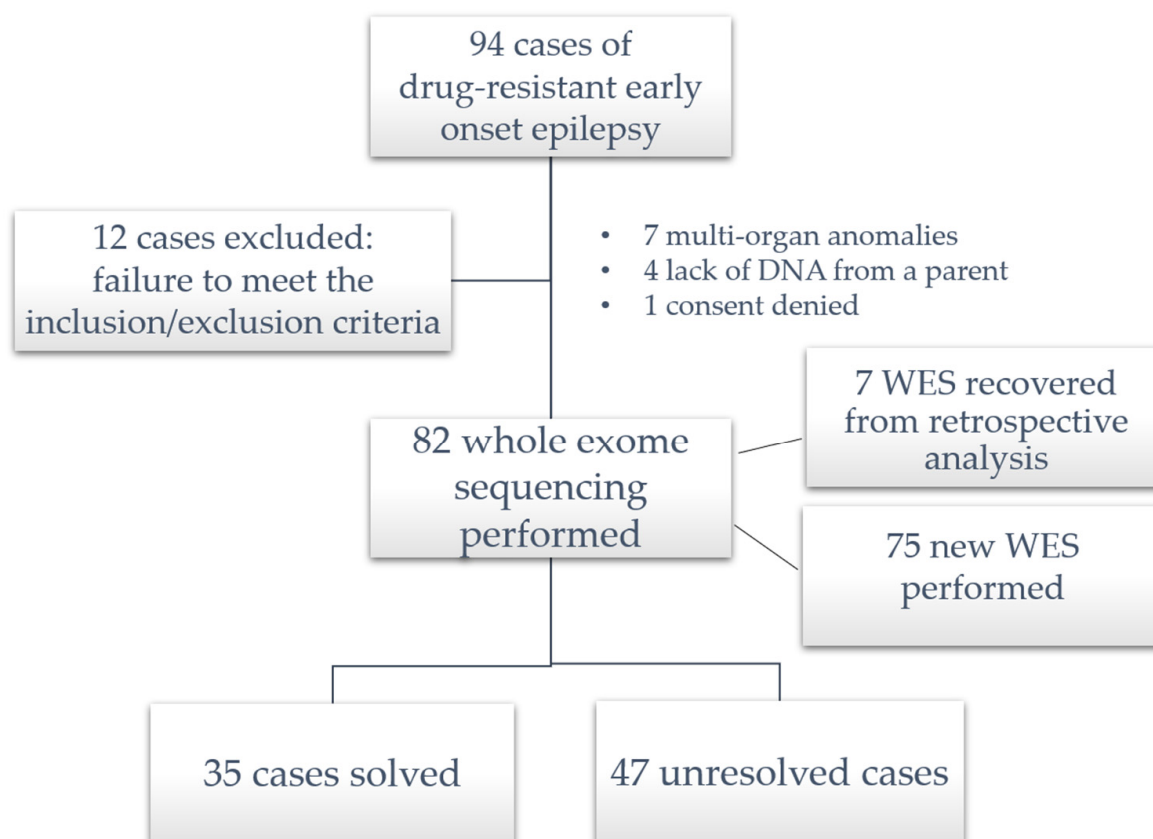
94 cases of drug-resistant early onset epilepsy

12 cases excluded: failure to meet the inclusion/exclusion criteria

• 7 multi-organ anomalies
• 4 lack of DNA from a parent
• 1 consent denied

82 whole exome sequencing performed

7 WES recovered from retrospective analysis

75 new WES performed

35 cases solved

47 unresolved cases